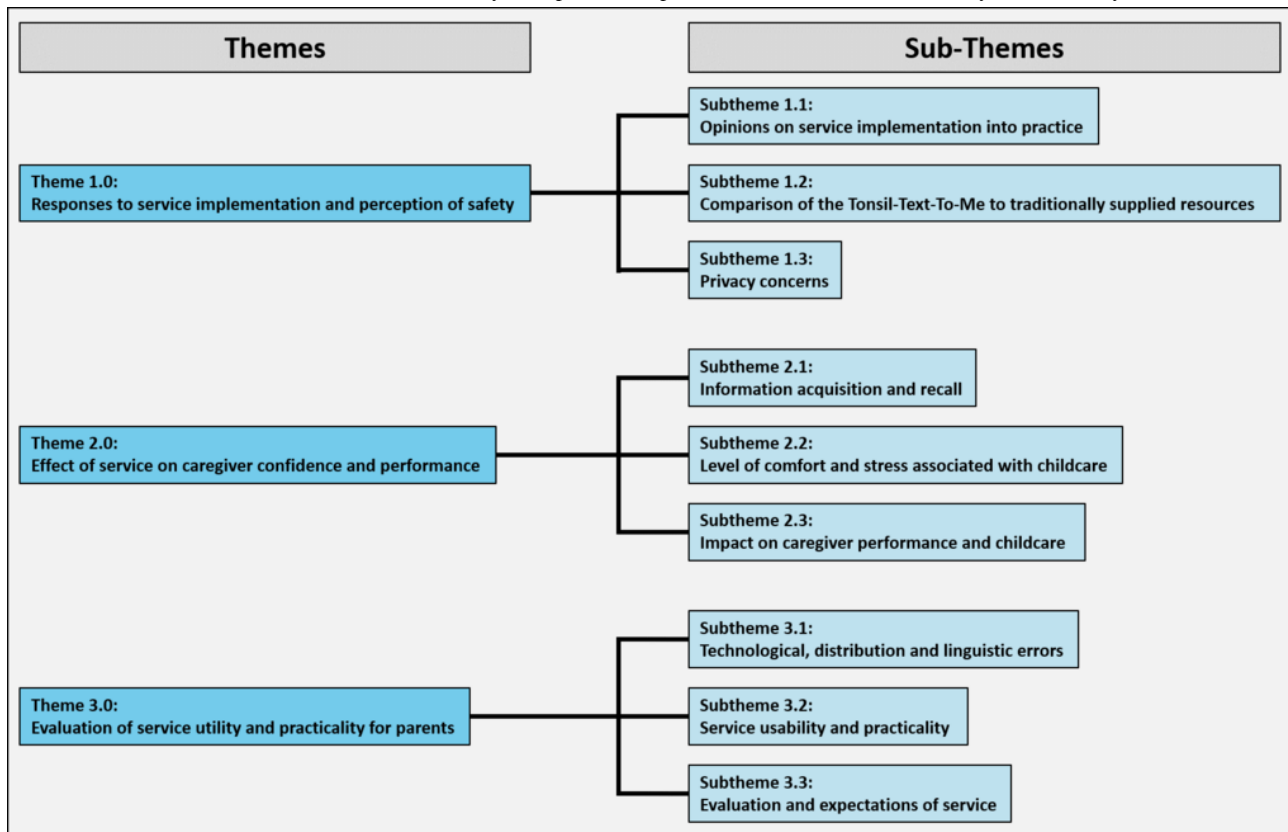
Themes

Sub-Themes

Theme 1.0:
Responses to service implementation and perception of safety

Subtheme 1.1:
Opinions on service implementation into practice

Subtheme 1.2:
Comparison of the Tonsil-Text-To-Me to traditionally supplied resources

Subtheme 1.3:
Privacy concerns

Theme 2.0:
Effect of service on caregiver confidence and performance

Subtheme 2.1:
Information acquisition and recall

Subtheme 2.2:
Level of comfort and stress associated with childcare

Subtheme 2.3:
Impact on caregiver performance and childcare

Theme 3.0:
Evaluation of service utility and practicality for parents

Subtheme 3.1:
Technological, distribution and linguistic errors

Subtheme 3.2:
Service usability and practicality

Subtheme 3.3:
Evaluation and expectations of service